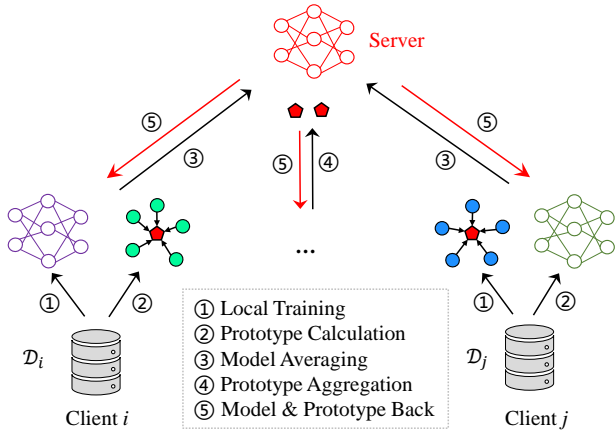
Server

⑤ ③ ⑤ ④ ③ ⑤

...

① ② ① ②

$\mathcal{D}_i$

$\mathcal{D}_j$

① Local Training
② Prototype Calculation
③ Model Averaging
④ Prototype Aggregation
⑤ Model & Prototype Back

Client $i$

Client $j$